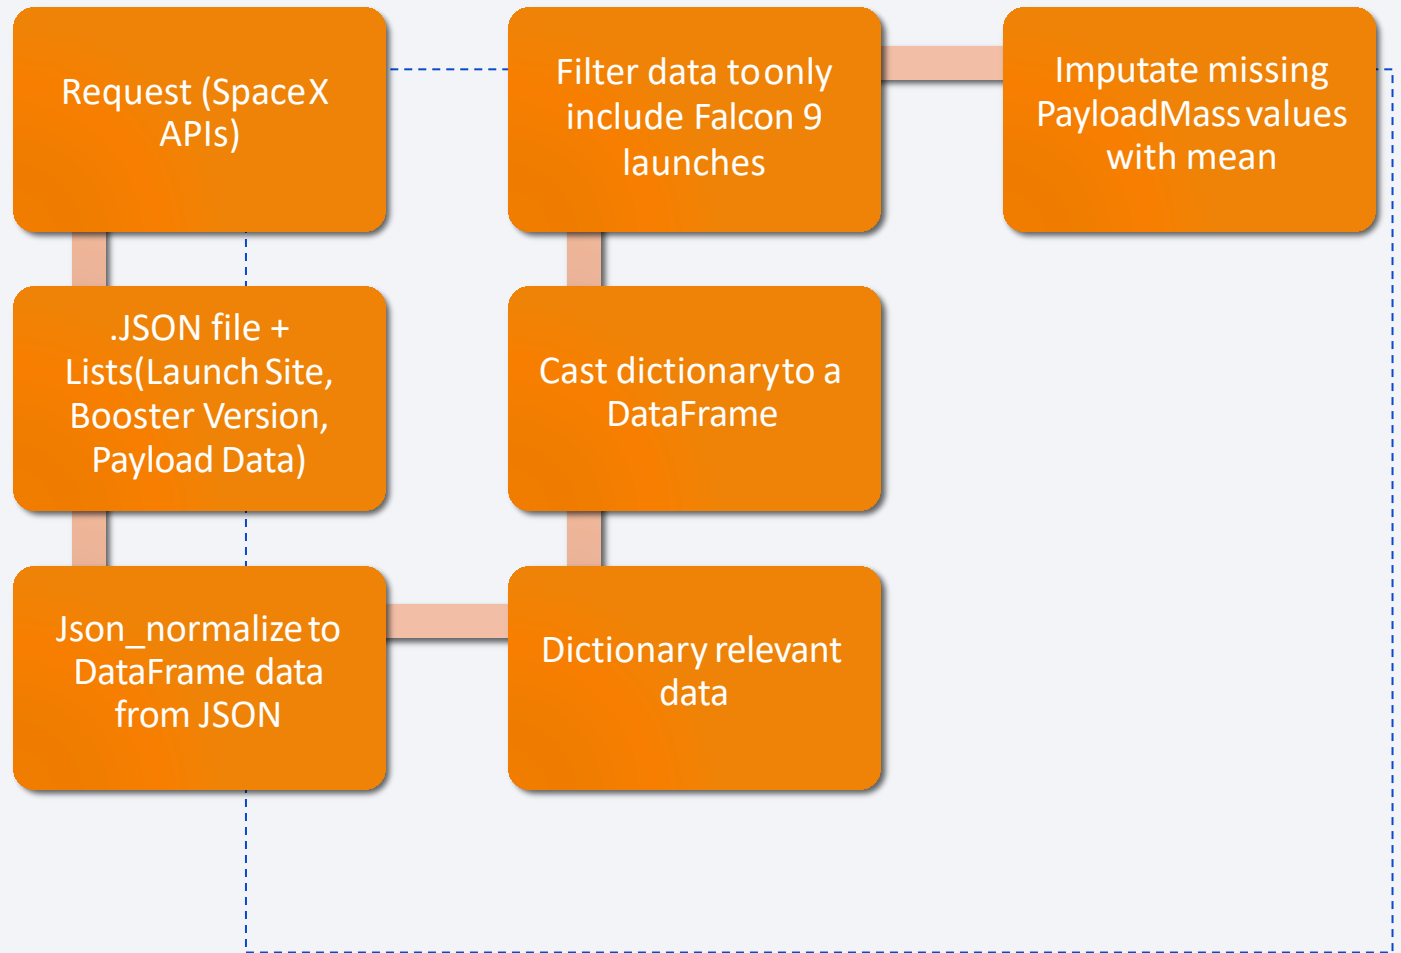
Request (SpaceX APIs)

.JSON file + Lists(Launch Site, Booster Version, Payload Data)

Json_normalize to DataFrame data from JSON

Filter data to only include Falcon 9 launches

Cast dictionary to a DataFrame

Dictionary relevant data

Imputate missing PayloadMass values with mean